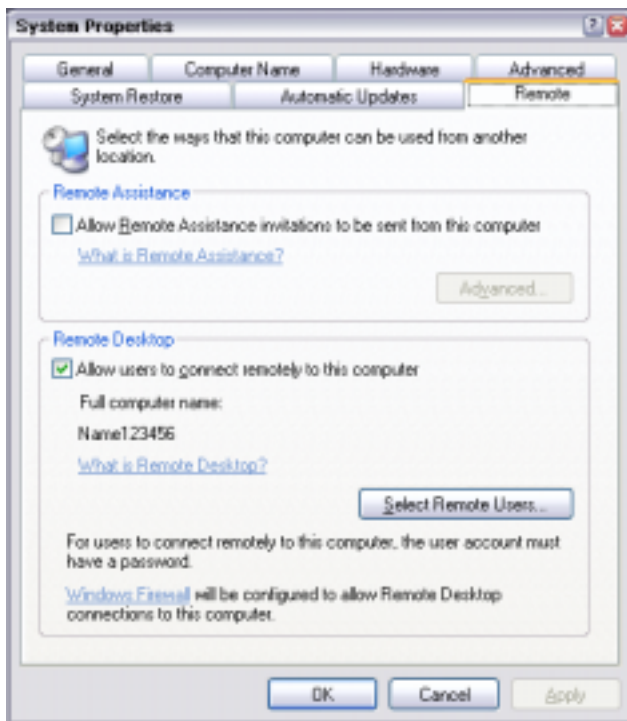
System Properties

General | Computer Name | Hardware | Advanced
System Restore | Automatic Updates | Remote

Select the ways that this computer can be used from another location.

Remote Assistance

Allow Remote Assistance invitations to be sent from this computer

What is Remote Assistance?

Advanced...

Remote Desktop

Allow users to connect remotely to this computer

Full computer name:

Name123456

What is Remote Desktop?

Select Remote Users...

For users to connect remotely to this computer, the user account must have a password.

Windows Firewall will be configured to allow Remote Desktop connections to this computer.

OK | Cancel | Apply